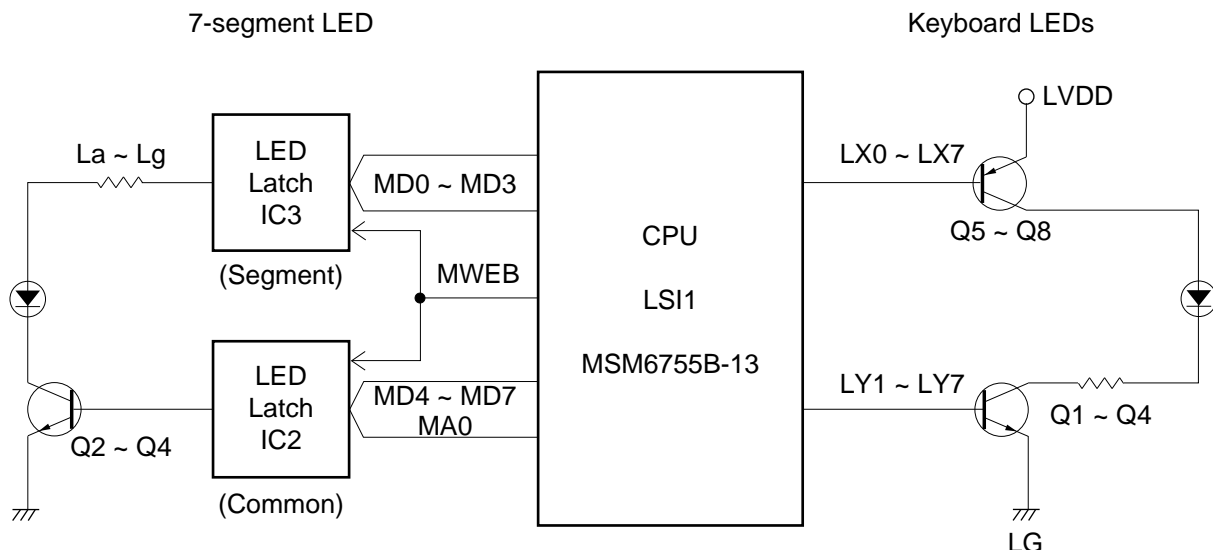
7-segment LED

Keyboard LEDs

LVDD

La ~ Lg

LED
Latch
IC3

MD0 ~ MD3

LX0 ~ LX7

CPU

Q5 ~ Q8

(Segment)

MWEB

LSI1

MSM6755B-13

LED
Latch
IC2

MD4 ~ MD7
MA0

LY1 ~ LY7

Q1 ~ Q4

Q2 ~ Q4

(Common)

LG